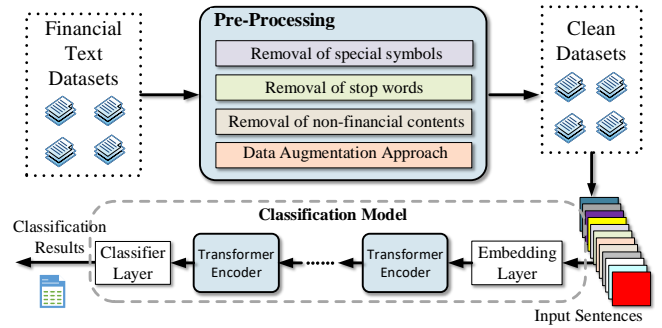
Financial Text Datasets

Pre-Processing

Removal of special symbols

Removal of stop words

Removal of non-financial contents

Data Augmentation Approach

Clean Datasets

Classification Model

Classification Results

Classifier Layer

Transformer Encoder

......

Transformer Encoder

Embedding Layer

Input Sentences